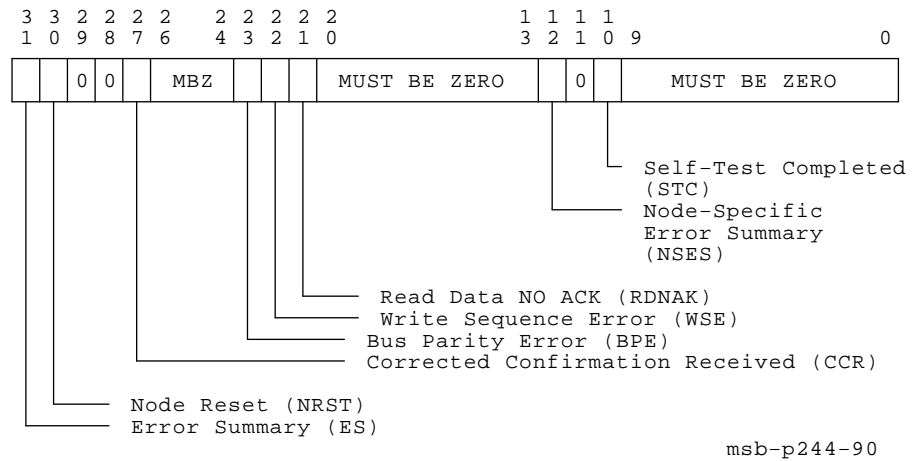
3 3 2 2 2 2   2 2 2 2 2   1 1 1 1
1 0 9 8 7 6   4 3 2 1 0   3 2 1 0 9   0

| | | 0 | 0 | | MBZ | | | | MUST BE ZERO | | 0 | | MUST BE ZERO |
|---|---|---|---|---|---|---|---|---|---|---|---|---|---|

Self-Test Completed (STC)
Node-Specific Error Summary (NSES)
Read Data NO ACK (RDNAK)
Write Sequence Error (WSE)
Bus Parity Error (BPE)
Corrected Confirmation Received (CCR)
Node Reset (NRST)
Error Summary (ES)

msb-p244-90